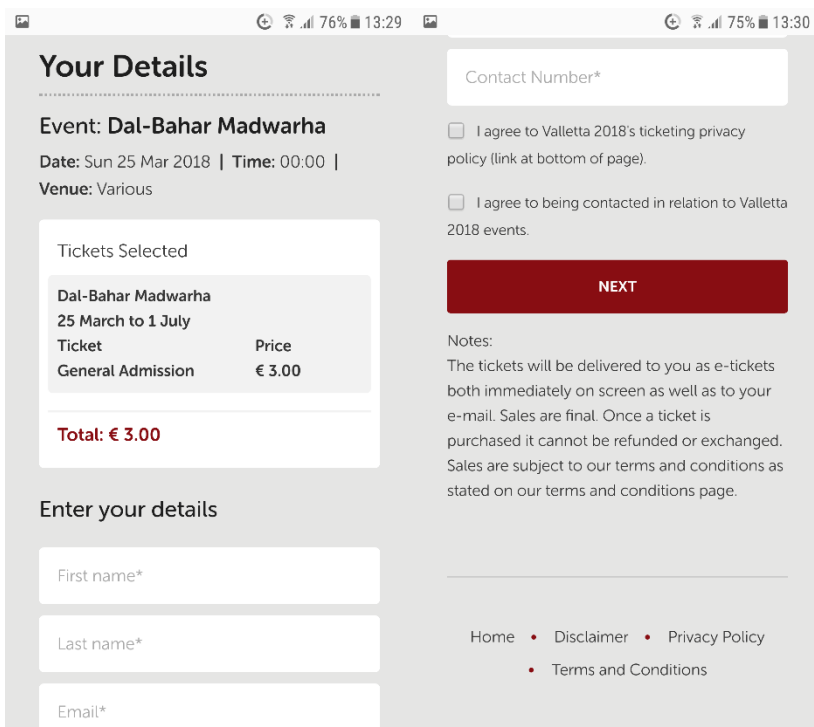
76% 13:29

Your Details

Event: Dal-Bahar Madwarha

Date: Sun 25 Mar 2018 | Time: 00:00 | Venue: Various

Tickets Selected

Dal-Bahar Madwarha
25 March to 1 July

| Ticket | Price |
|---|---|
| General Admission | € 3.00 |

Total: € 3.00

Enter your details

First name*

Last name*

Email*

75% 13:30

Contact Number*

I agree to Valletta 2018's ticketing privacy policy (link at bottom of page).

I agree to being contacted in relation to Valletta 2018 events.

NEXT

Notes:
The tickets will be delivered to you as e-tickets both immediately on screen as well as to your e-mail. Sales are final. Once a ticket is purchased it cannot be refunded or exchanged. Sales are subject to our terms and conditions as stated on our terms and conditions page.

Home • Disclaimer • Privacy Policy • Terms and Conditions